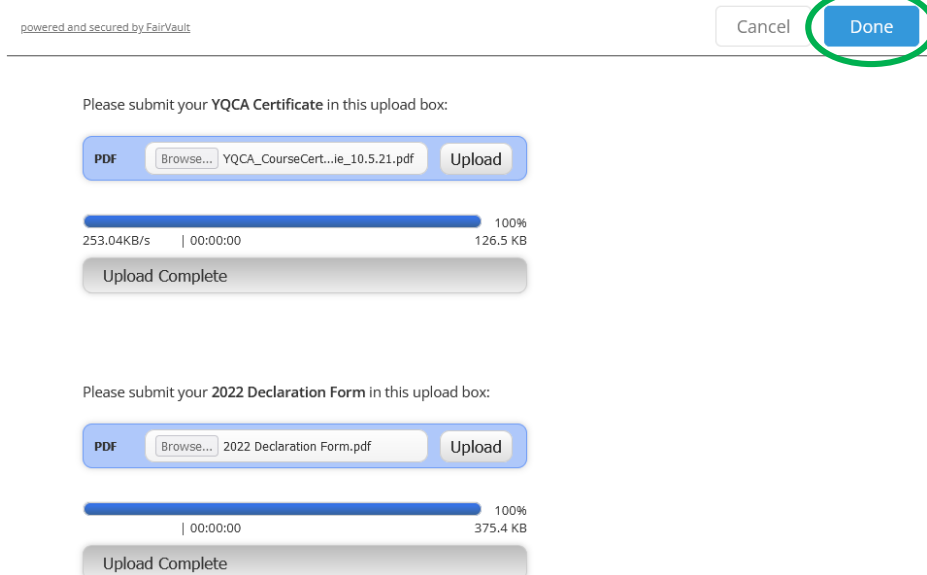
powered and secured by FairVault

Cancel Done

Please submit your **YQCA Certificate** in this upload box:

PDF Browse... YQCA_CourseCert...ie_10.5.21.pdf Upload

100%
253.04KB/s | 00:00:00 126.5 KB

Upload Complete

Please submit your **2022 Declaration Form** in this upload box:

PDF Browse... 2022 Declaration Form.pdf Upload

100%
| 00:00:00 375.4 KB

Upload Complete